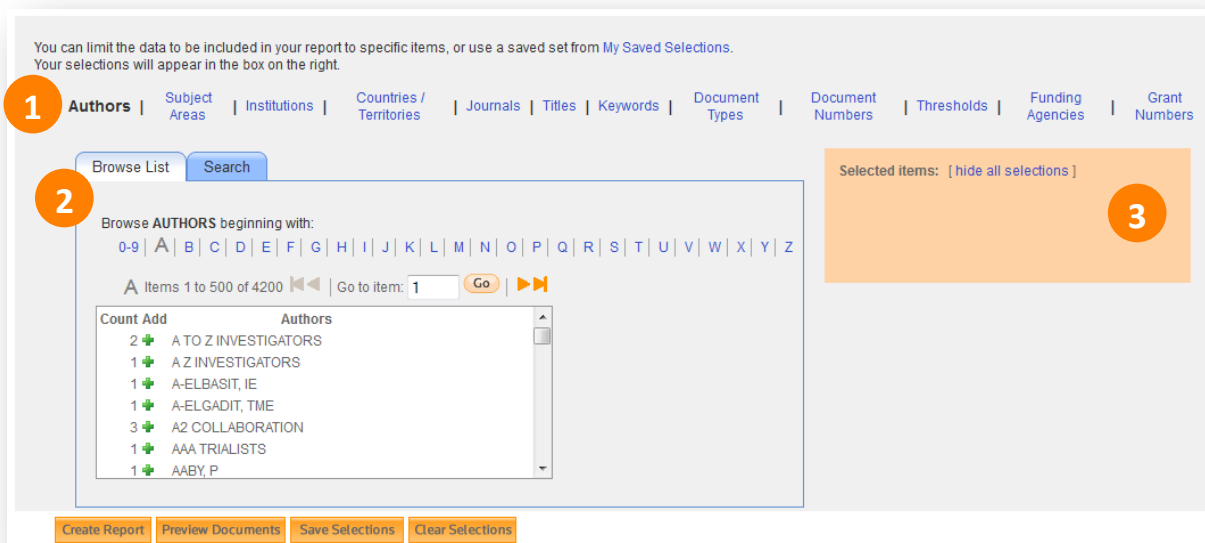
You can limit the data to be included in your report to specific items, or use a saved set from My Saved Selections.
Your selections will appear in the box on the right.

1 Authors | Subject Areas | Institutions | Countries / Territories | Journals | Titles | Keywords | Document Types | Document Numbers | Thresholds | Funding Agencies | Grant Numbers

Browse List Search

2

Browse AUTHORS beginning with:
0-9 | A | B | C | D | E | F | G | H | I | J | K | L | M | N | O | P | Q | R | S | T | U | V | W | X | Y | Z

A Items 1 to 500 of 4200 | Go to item: 1 Go |

| Count | Add | Authors |
|---|---|---|
| 2 | + | A TO Z INVESTIGATORS |
| 1 | + | A Z INVESTIGATORS |
| 1 | + | A-ELBASIT, IE |
| 1 | + | A-ELGADIT, TME |
| 3 | + | A2 COLLABORATION |
| 1 | + | AAA TRIALISTS |
| 1 | + | AABY, P |

Selected items: [ hide all selections ]

3

Create Report Preview Documents Save Selections Clear Selections